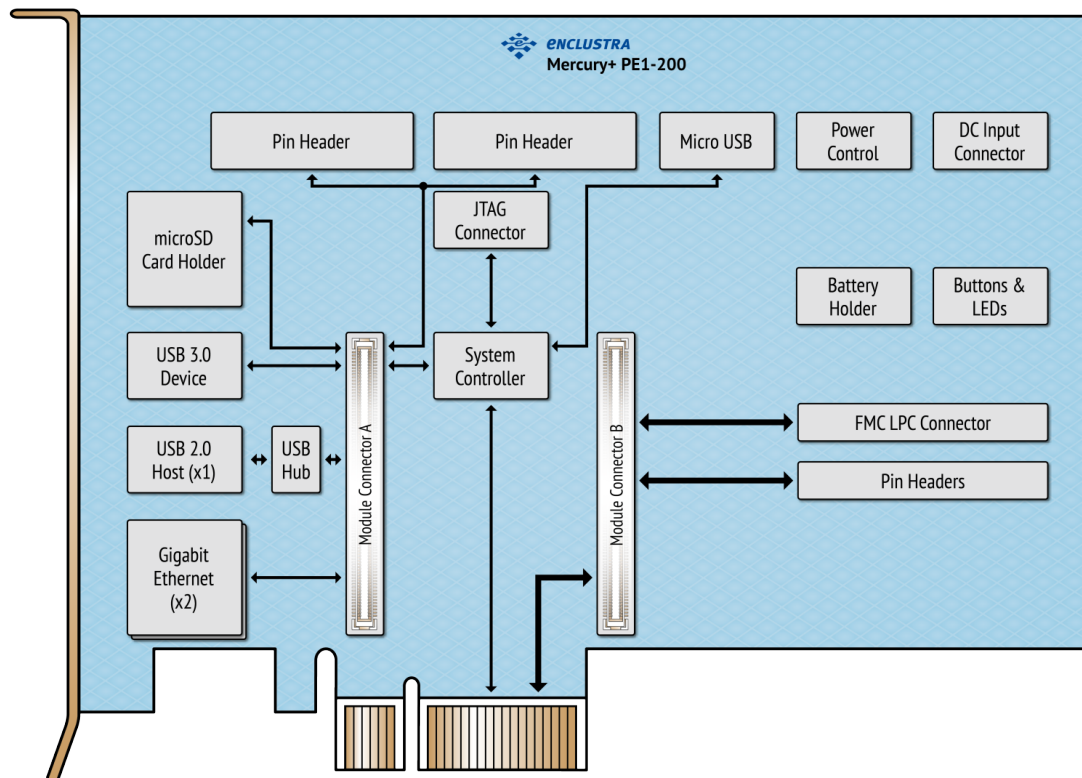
ENCLUSTRA
Mercury+ PE1-200

Pin Header

Pin Header

Micro USB

Power Control

DC Input Connector

JTAG Connector

microSD Card Holder

Battery Holder

Buttons & LEDs

USB 3.0 Device

System Controller

Module Connector A

Module Connector B

FMC LPC Connector

USB 2.0 Host (x1)

USB Hub

Pin Headers

Gigabit Ethernet (x2)